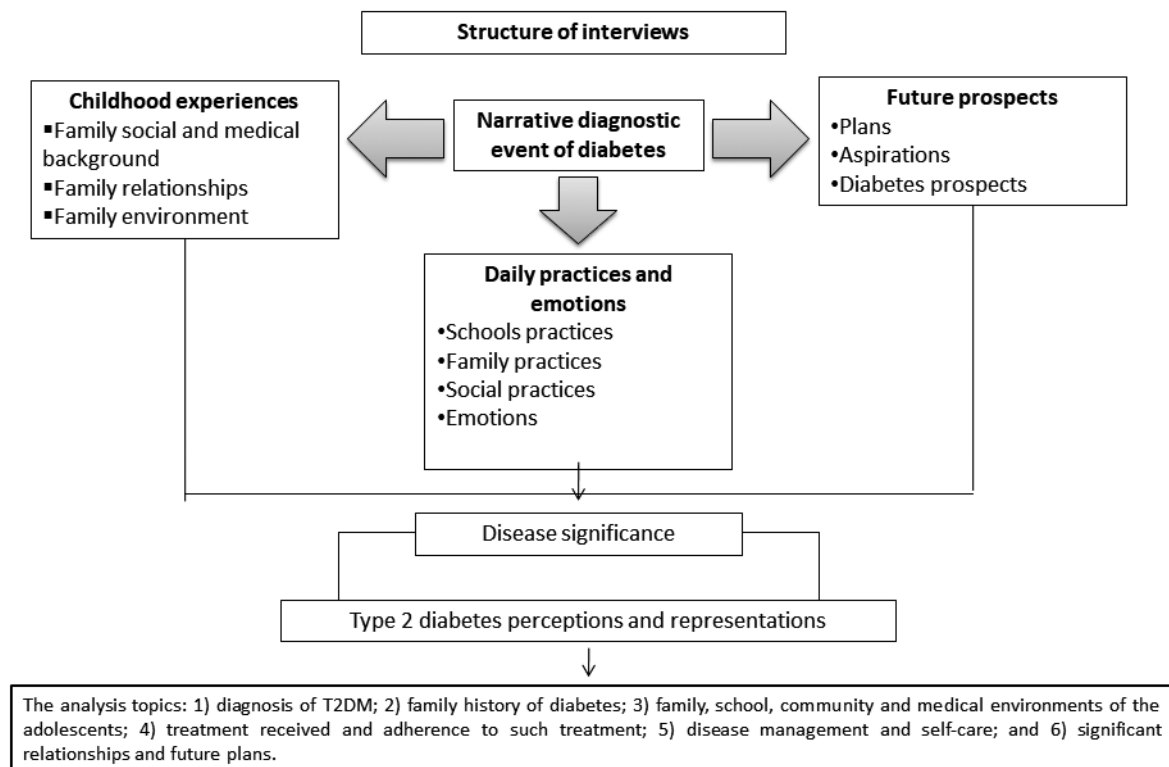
Structure of interviews

Childhood experiences
▪Family social and medical background
▪Family relationships
▪Family environment

Narrative diagnostic event of diabetes

Future prospects
•Plans
•Aspirations
•Diabetes prospects

Daily practices and emotions
•Schools practices
•Family practices
•Social practices
•Emotions

Disease significance

Type 2 diabetes perceptions and representations

The analysis topics: 1) diagnosis of T2DM; 2) family history of diabetes; 3) family, school, community and medical environments of the adolescents; 4) treatment received and adherence to such treatment; 5) disease management and self-care; and 6) significant relationships and future plans.